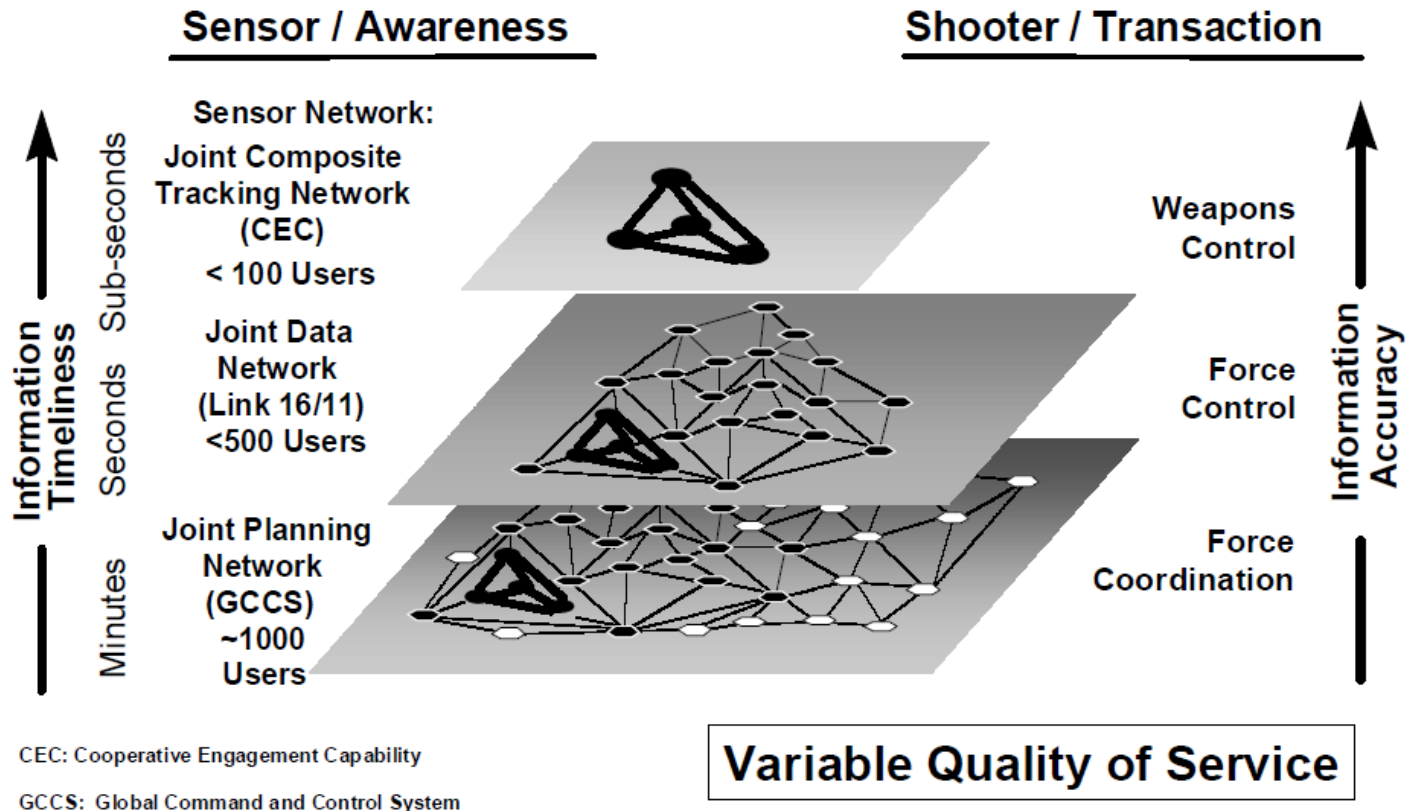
Sensor / Awareness

Shooter / Transaction

Information Timeliness

Sub-seconds

Seconds

Minutes

Sensor Network:
Joint Composite Tracking Network (CEC)
< 100 Users

Joint Data Network (Link 16/11)
<500 Users

Joint Planning Network (GCCS)
~1000 Users

Weapons Control

Force Control

Force Coordination

Information Accuracy

CEC: Cooperative Engagement Capability

GCCS: Global Command and Control System

Variable Quality of Service